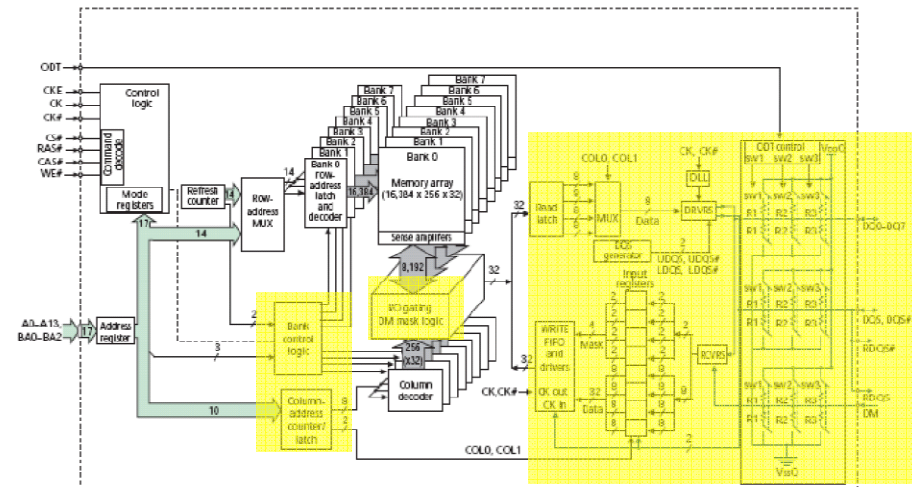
ODT
CKE
CK
CK#
CS#
RAS#
CAS#
WE#
Control logic
Command decode
Mode registers
Refresh counter
14
14
Row-address MUX
14
Bank 0 row-address latch and decoder
Bank 1
Bank 2
Bank 3
Bank 4
Bank 5
Bank 6
Bank 7
16,384
Bank 7
Bank 6
Bank 5
Bank 4
Bank 3
Bank 2
Bank 1
Bank 0
Memory array (16,384 x 256 x 32)
Sense amplifiers
8,192
I/O gating DM mask logic
256 (x32)
Column decoder
17
A0–A13, BA0–BA2
17
Address register
2
Bank control logic
3
10
Column-address counter/ latch
8
2
32
32
32
Read latch
COL0, COL1
8
8
8
8
MUX
8
Data
CK, CK#
DLL
DRVRS
2
DQS generator
UDQS, UDQS# LDQS, LDQS#
Input registers
WRITE FIFO and drivers
4
Mask
CK out
CK in
32
Data
2
2
2
2
2
2
2
2
8
8
8
8
8
RCVRS
CK,CK#
2
COL0, COL1
ODT control
sw1
sw2
sw3
VDDQ
sw1
sw2
sw3
R1
R2
R3
R1
R2
R3
DQ0–DQ7
sw1
sw2
sw3
R1
R2
R3
R1
R2
R3
DQS, DQS#
RDQS#
sw1
sw2
sw3
R1
R2
R3
R1
R2
R3
RDQS
DM
VSSQ